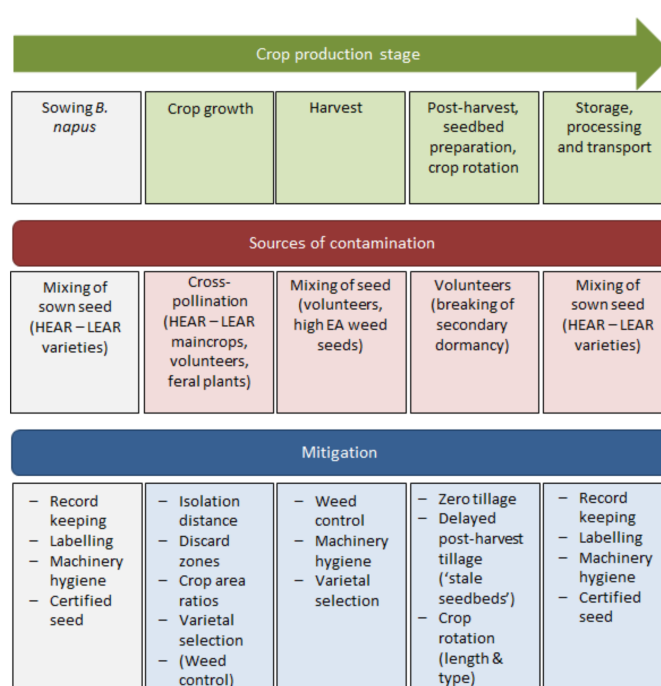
Crop production stage

| Sowing *B. napus* | Crop growth | Harvest | Post-harvest, seedbed preparation, crop rotation | Storage, processing and transport |
|---|---|---|---|---|

Sources of contamination

| Mixing of sown seed (HEAR – LEAR varieties) | Cross-pollination (HEAR – LEAR maincrops, volunteers, feral plants) | Mixing of seed (volunteers, high EA weed seeds) | Volunteers (breaking of secondary dormancy) | Mixing of sown seed (HEAR – LEAR varieties) |
|---|---|---|---|---|

Mitigation

| – Record keeping – Labelling – Machinery hygiene – Certified seed | – Isolation distance – Discard zones – Crop area ratios – Varietal selection – (Weed control) | – Weed control – Machinery hygiene – Varietal selection | – Zero tillage – Delayed post-harvest tillage ('stale seedbeds') – Crop rotation (length & type) | – Record keeping – Labelling – Machinery hygiene – Certified seed |
|---|---|---|---|---|